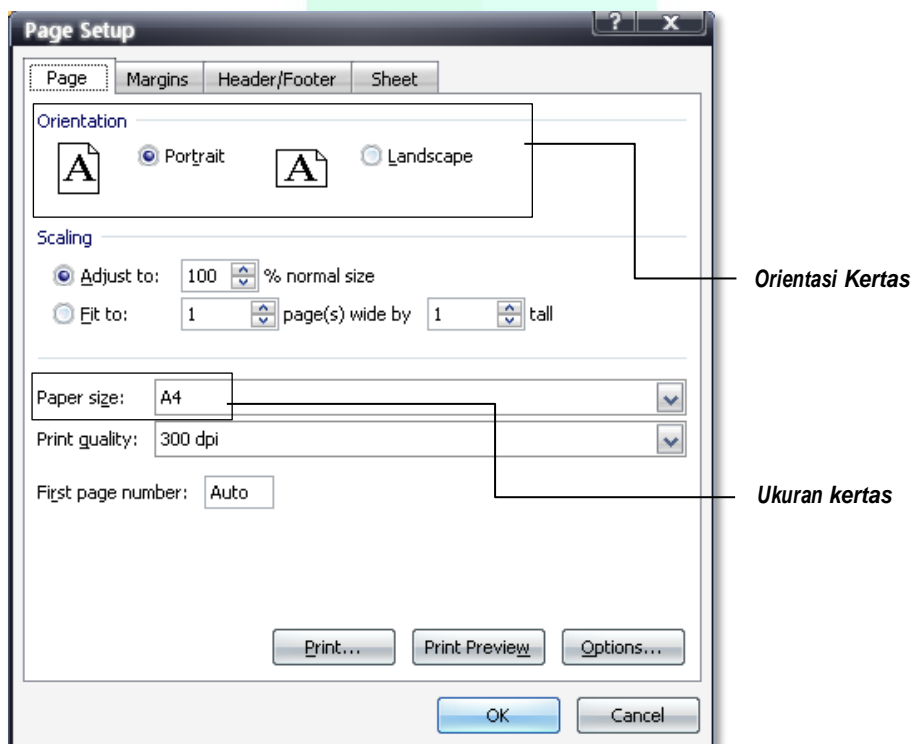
Page Setup

?

x

Page | Margins | Header/Footer | Sheet

Orientation

A

Portrait

A

Landscape

Orientasi Kertas

Scaling

Adjust to: 100 % normal size

Fit to: 1 page(s) wide by 1 tall

Paper size: A4

Print quality: 300 dpi

Ukuran kertas

First page number: Auto

Print... Print Preview Options...

OK Cancel